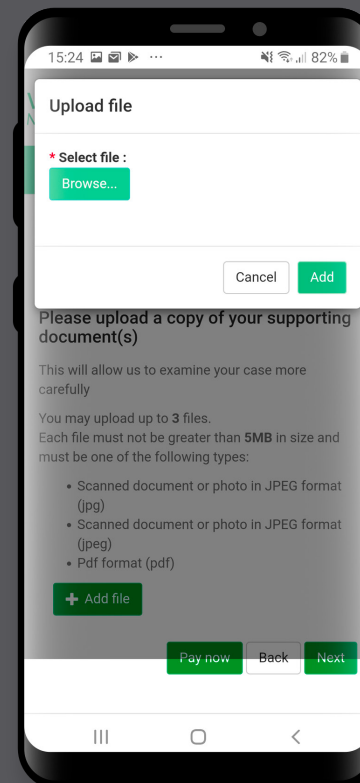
15:24 ··· 82%

Upload file

* Select file :
Browse...

Cancel Add

Please upload a copy of your supporting document(s)

This will allow us to examine your case more carefully

You may upload up to **3** files.
Each file must not be greater than **5MB** in size and must be one of the following types:

• Scanned document or photo in JPEG format (jpg)
• Scanned document or photo in JPEG format (jpeg)
• Pdf format (pdf)

+ Add file

Pay now Back Next